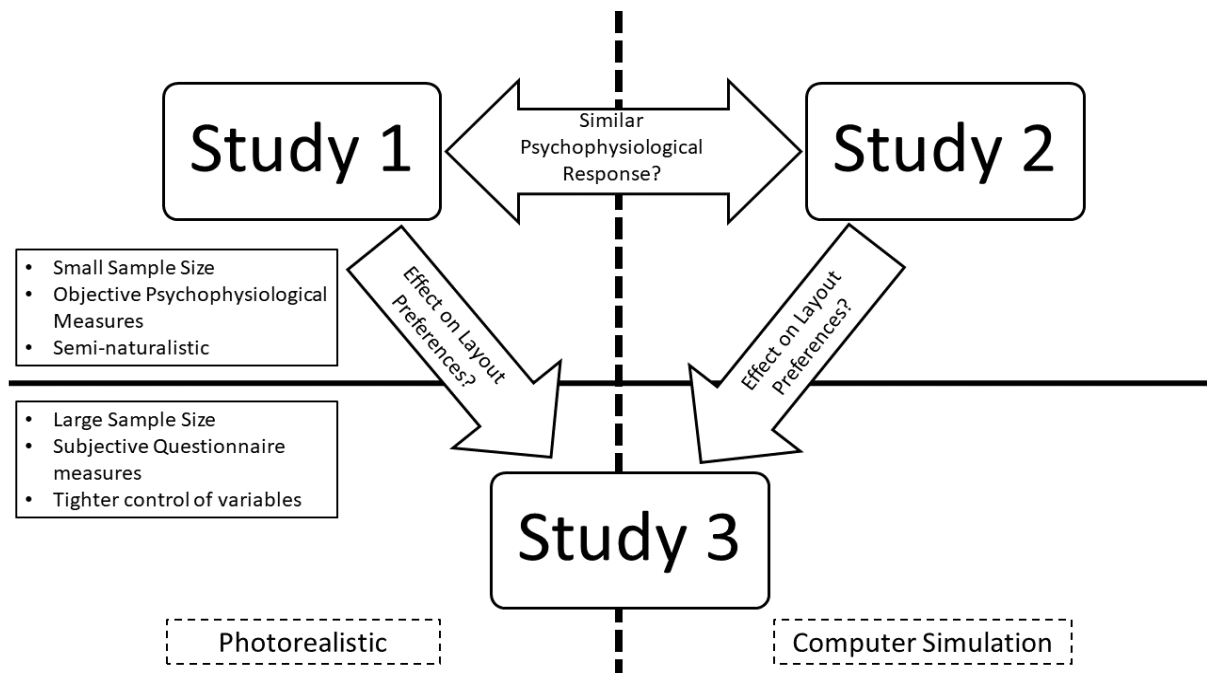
Study 1

Similar Psychophysiological Response?

Study 2

- Small Sample Size
- Objective Psychophysiological Measures
- Semi-naturalistic

Effect on Layout Preferences?

Effect on Layout Preferences?

- Large Sample Size
- Subjective Questionnaire measures
- Tighter control of variables

Study 3

Photorealistic

Computer Simulation